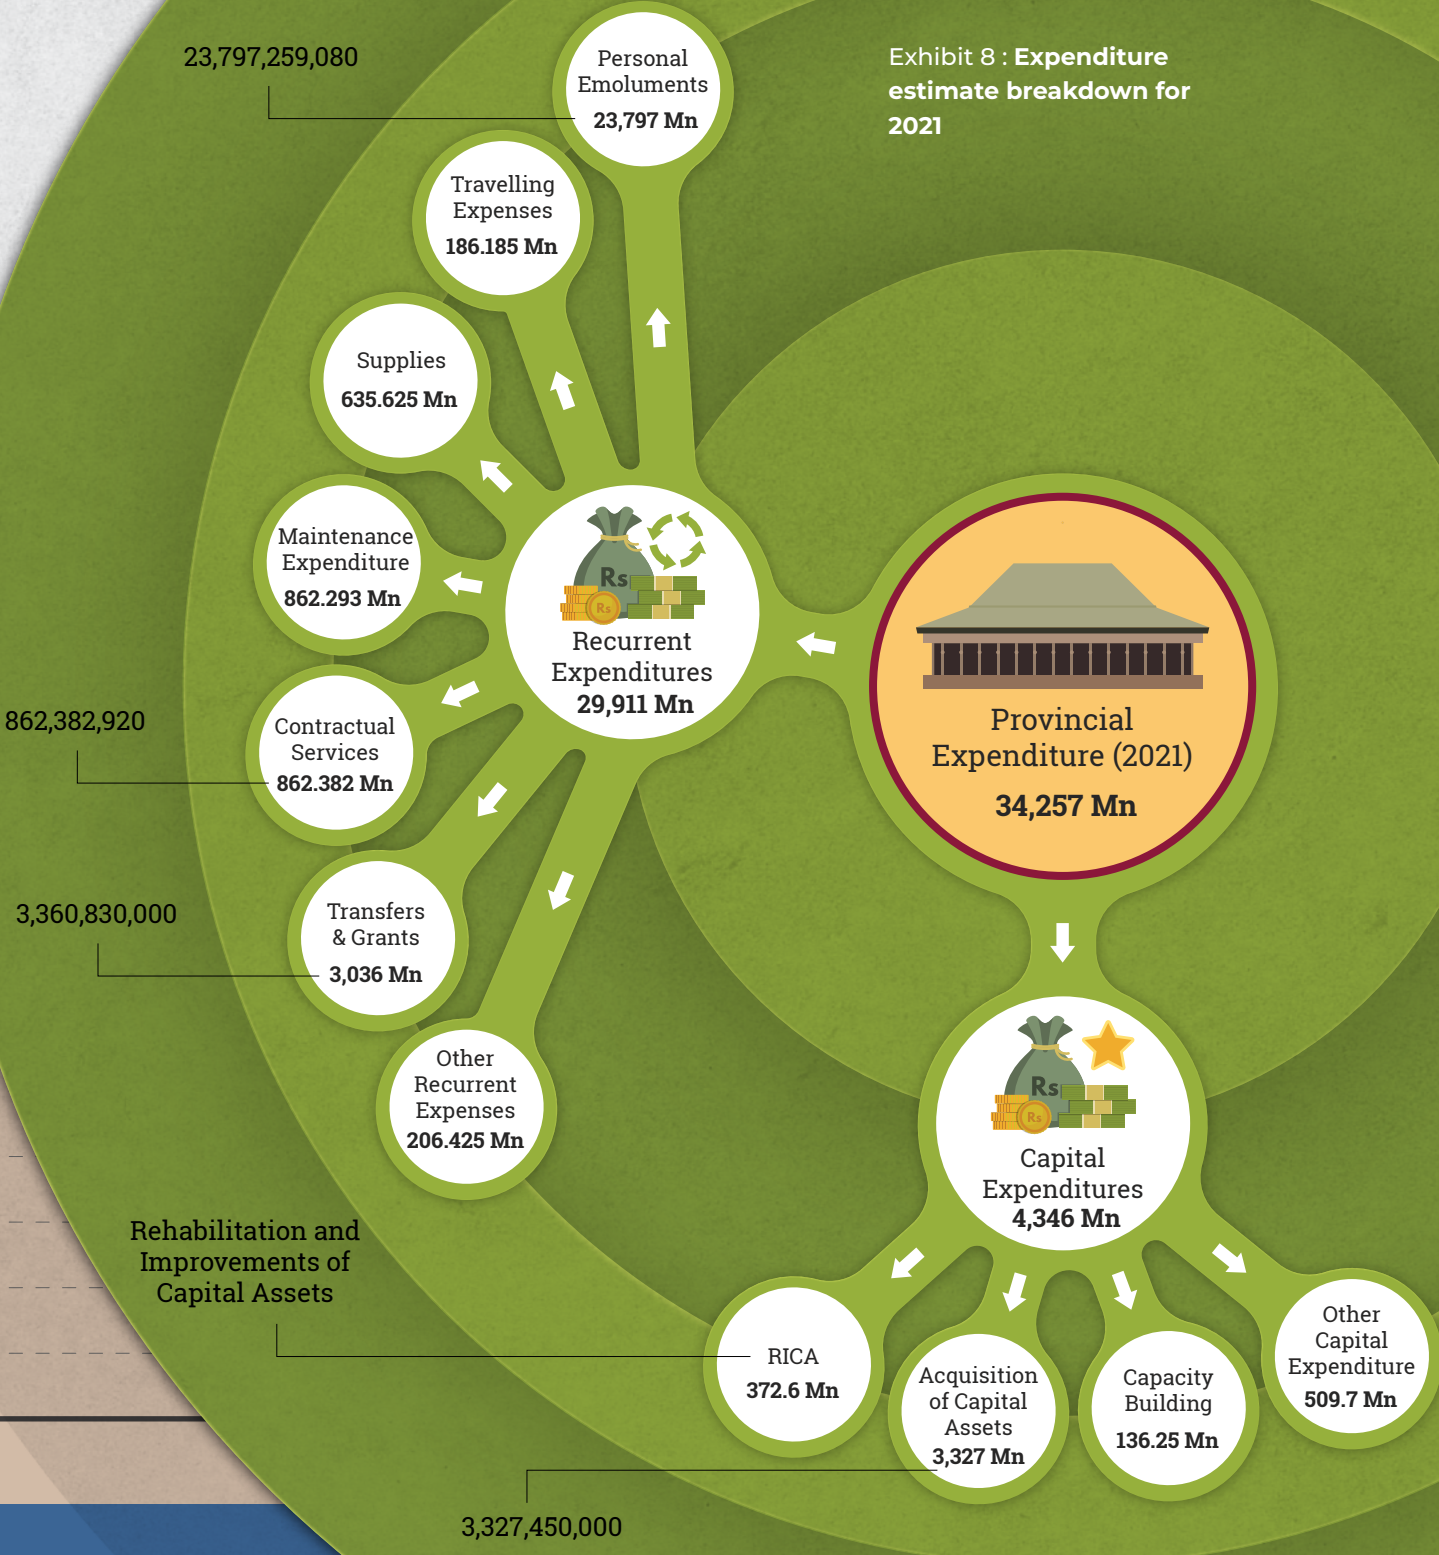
Exhibit 8 : Expenditure estimate breakdown for 2021

23,797,259,080

Personal Emoluments
23,797 Mn

Travelling Expenses
186.185 Mn

Supplies
635.625 Mn

Maintenance Expenditure
862.293 Mn

862,382,920

Contractual Services
862.382 Mn

3,360,830,000

Transfers & Grants
3,036 Mn

Other Recurrent Expenses
206.425 Mn

Rs

Rs

Recurrent Expenditures
29,911 Mn

Provincial Expenditure (2021)
34,257 Mn

Rs

Rs

Capital Expenditures
4,346 Mn

Rehabilitation and Improvements of Capital Assets

RICA
372.6 Mn

Acquisition of Capital Assets
3,327 Mn

Capacity Building
136.25 Mn

Other Capital Expenditure
509.7 Mn

3,327,450,000